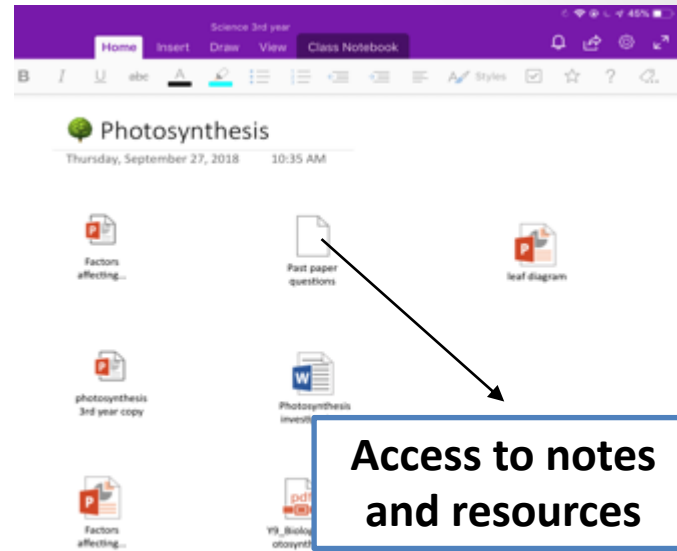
Science 3rd year

45%

Home Insert Draw View Class Notebook

B I U abc A Styles ?

Photosynthesis

Thursday, September 27, 2018 10:35 AM

Factors affecting...

Past paper questions

leaf diagram

photosynthesis 3rd year copy

Photosynthesis investi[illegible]

Factors affecting...

Y9_Biolo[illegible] otosynth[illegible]

Access to notes and resources